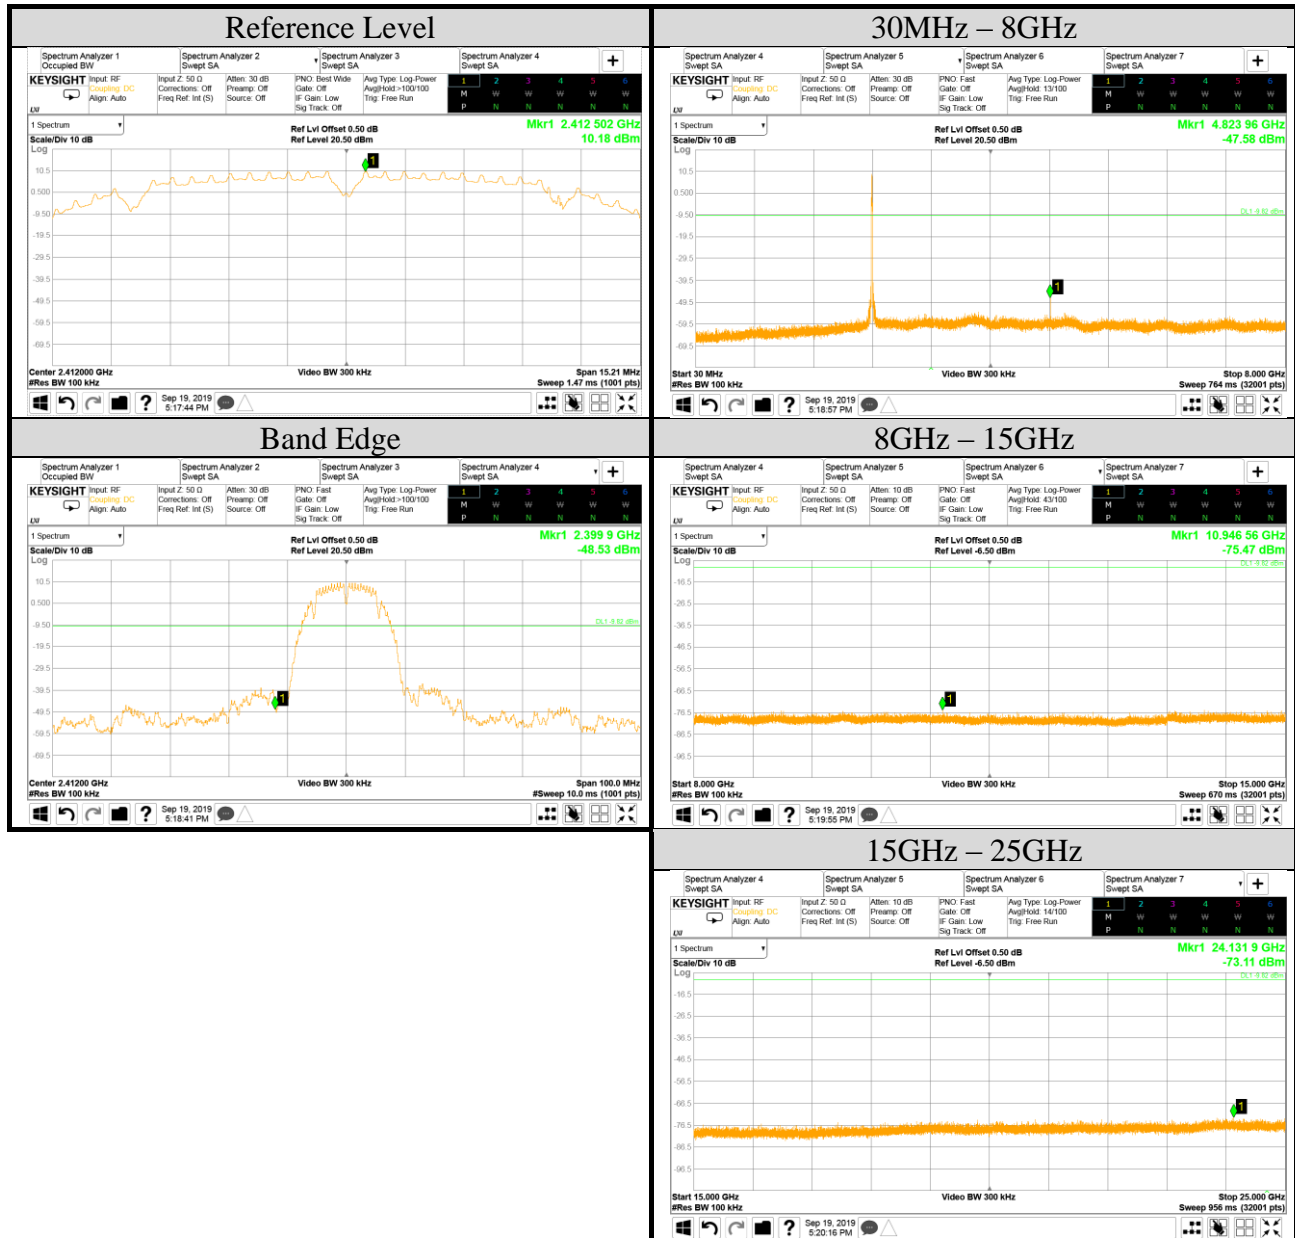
Reference Level

Spectrum Analyzer 1 Occupied BW | Spectrum Analyzer 2 Swept SA | Spectrum Analyzer 3 Swept SA | Spectrum Analyzer 4 Swept SA | +

KEYSIGHT Input: RF Coupling: DC Align: Auto | Input Z: 50 Ω Corrections: Off Freq Ref: Int (S) | Atten: 30 dB Preamp: Off Source: Off | PNO: Best Wide Gate: Off IF Gain: Low Sig Track: Off | Avg Type: Log-Power Avg|Hold:>100/100 Trig: Free Run | 1 2 3 4 5 6 M W W W W W P N N N N N

1 Spectrum
Scale/Div 10 dB
Log
Ref Lvl Offset 0.50 dB
Ref Level 20.50 dBm
Mkr1 2.412 502 GHz
10.18 dBm

10.5
0.500
-9.50
-19.5
-29.5
-39.5
-49.5
-59.5
-69.5

Center 2.412000 GHz
#Res BW 100 kHz
Video BW 300 kHz
Span 15.21 MHz
Sweep 1.47 ms (1001 pts)

Sep 19, 2019 5:17:44 PM

30MHz – 8GHz

Spectrum Analyzer 4 Swept SA | Spectrum Analyzer 5 Swept SA | Spectrum Analyzer 6 Swept SA | Spectrum Analyzer 7 Swept SA | +

KEYSIGHT Input: RF Coupling: DC Align: Auto | Input Z: 50 Ω Corrections: Off Freq Ref: Int (S) | Atten: 30 dB Preamp: Off Source: Off | PNO: Fast Gate: Off IF Gain: Low Sig Track: Off | Avg Type: Log-Power Avg|Hold: 13/100 Trig: Free Run | 1 2 3 4 5 6 M W W W W W P N N N N N

1 Spectrum
Scale/Div 10 dB
Log
Ref Lvl Offset 0.50 dB
Ref Level 20.50 dBm
Mkr1 4.823 96 GHz
-47.58 dBm

10.5
0.500
-9.50
-19.5
-29.5
-39.5
-49.5
-59.5
-69.5
DL1 -9.82 dBm

Start 30 MHz
#Res BW 100 kHz
Video BW 300 kHz
Stop 8.000 GHz
Sweep 764 ms (32001 pts)

Sep 19, 2019 5:18:57 PM

Band Edge

Spectrum Analyzer 1 Occupied BW | Spectrum Analyzer 2 Swept SA | Spectrum Analyzer 3 Swept SA | Spectrum Analyzer 4 Swept SA | +

KEYSIGHT Input: RF Coupling: DC Align: Auto | Input Z: 50 Ω Corrections: Off Freq Ref: Int (S) | Atten: 30 dB Preamp: Off Source: Off | PNO: Fast Gate: Off IF Gain: Low Sig Track: Off | Avg Type: Log-Power Avg|Hold:>100/100 Trig: Free Run | 1 2 3 4 5 6 M W W W W W P N N N N N

1 Spectrum
Scale/Div 10 dB
Log
Ref Lvl Offset 0.50 dB
Ref Level 20.50 dBm
Mkr1 2.399 9 GHz
-48.53 dBm

10.5
0.500
-9.50
-19.5
-29.5
-39.5
-49.5
-59.5
-69.5
DL1 -9.82 dBm

Center 2.41200 GHz
#Res BW 100 kHz
Video BW 300 kHz
Span 100.0 MHz
#Sweep 10.0 ms (1001 pts)

Sep 19, 2019 5:18:41 PM

8GHz – 15GHz

Spectrum Analyzer 4 Swept SA | Spectrum Analyzer 5 Swept SA | Spectrum Analyzer 6 Swept SA | Spectrum Analyzer 7 Swept SA | +

KEYSIGHT Input: RF Coupling: DC Align: Auto | Input Z: 50 Ω Corrections: Off Freq Ref: Int (S) | Atten: 10 dB Preamp: Off Source: Off | PNO: Fast Gate: Off IF Gain: Low Sig Track: Off | Avg Type: Log-Power Avg|Hold: 43/100 Trig: Free Run | 1 2 3 4 5 6 M W W W W W P N N N N N

1 Spectrum
Scale/Div 10 dB
Log
Ref Lvl Offset 0.50 dB
Ref Level -6.50 dBm
Mkr1 10.946 56 GHz
-75.47 dBm

-16.5
-26.5
-36.5
-46.5
-56.5
-66.5
-76.5
-86.5
-96.5
DL1 -9.82 dBm

Start 8.000 GHz
#Res BW 100 kHz
Video BW 300 kHz
Stop 15.000 GHz
Sweep 670 ms (32001 pts)

Sep 19, 2019 5:19:55 PM

15GHz – 25GHz

Spectrum Analyzer 4 Swept SA | Spectrum Analyzer 5 Swept SA | Spectrum Analyzer 6 Swept SA | Spectrum Analyzer 7 Swept SA | +

KEYSIGHT Input: RF Coupling: DC Align: Auto | Input Z: 50 Ω Corrections: Off Freq Ref: Int (S) | Atten: 10 dB Preamp: Off Source: Off | PNO: Fast Gate: Off IF Gain: Low Sig Track: Off | Avg Type: Log-Power Avg|Hold: 14/100 Trig: Free Run | 1 2 3 4 5 6 M W W W W W P N N N N N

1 Spectrum
Scale/Div 10 dB
Log
Ref Lvl Offset 0.50 dB
Ref Level -6.50 dBm
Mkr1 24.131 9 GHz
-73.11 dBm

-16.5
-26.5
-36.5
-46.5
-56.5
-66.5
-76.5
-86.5
-96.5
DL1 -9.82 dBm

Start 15.000 GHz
#Res BW 100 kHz
Video BW 300 kHz
Stop 25.000 GHz
Sweep 956 ms (32001 pts)

Sep 19, 2019 5:20:16 PM